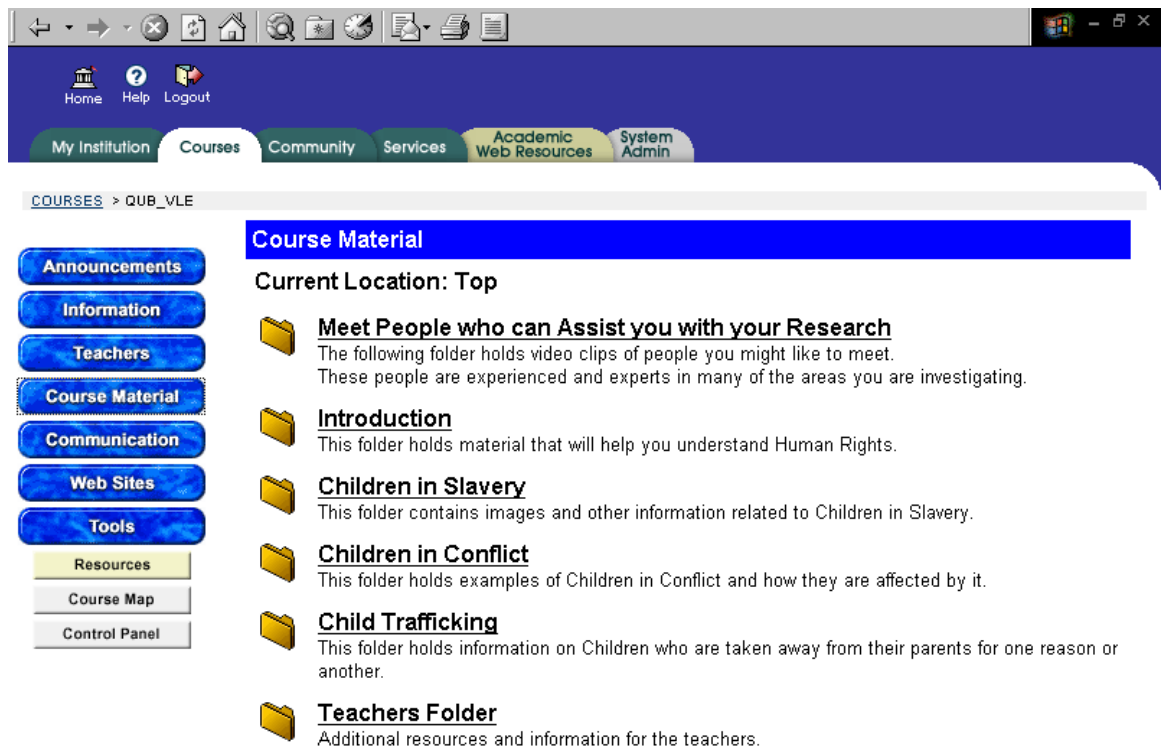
Home Help Logout

My Institution Courses Community Services Academic Web Resources System Admin

COURSES > QUB_VLE

Announcements
Information
Teachers
Course Material
Communication
Web Sites
Tools
Resources
Course Map
Control Panel

Course Material

Current Location: Top

Meet People who can Assist you with your Research
The following folder holds video clips of people you might like to meet.
These people are experienced and experts in many of the areas you are investigating.

Introduction
This folder holds material that will help you understand Human Rights.

Children in Slavery
This folder contains images and other information related to Children in Slavery.

Children in Conflict
This folder holds examples of Children in Conflict and how they are affected by it.

Child Trafficking
This folder holds information on Children who are taken away from their parents for one reason or another.

Teachers Folder
Additional resources and information for the teachers.